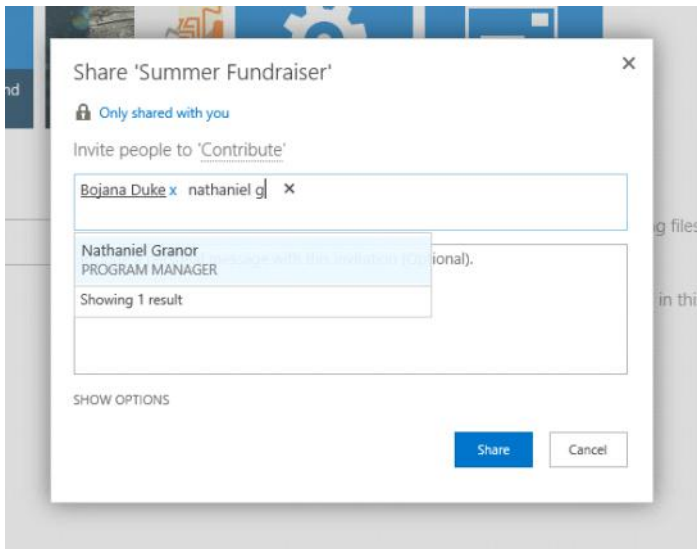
nd

Share 'Summer Fundraiser'

×

Only shared with you

Invite people to 'Contribute'

Bojana Duke x nathaniel g ×

Nathaniel Granor
PROGRAM MANAGER

Showing 1 result

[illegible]ional).

g files

in thi

SHOW OPTIONS

Share

Cancel